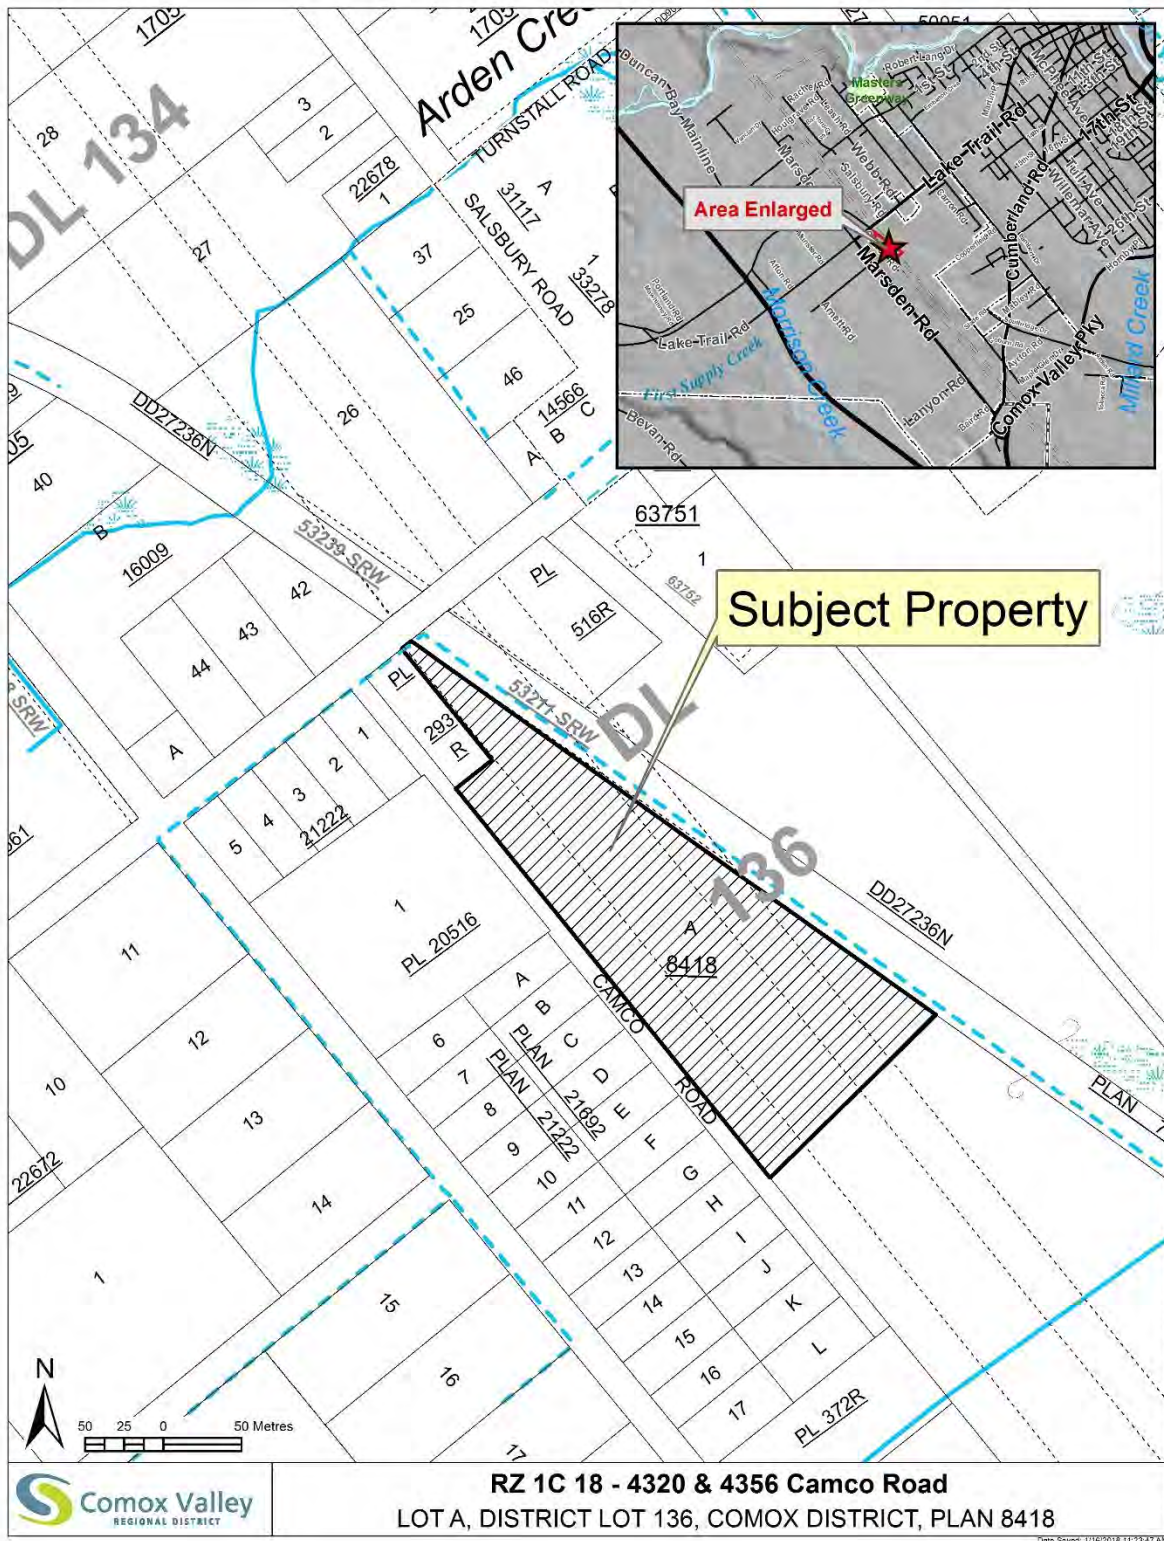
DL 134
1705
1705
Arden Creek
TURNSTALL ROAD
SALSBURY ROAD
28
3
2
22678
1
27
31117
A
37
1
33278
25
46
14566
C
B
A
26
DD27236N
40
B
16009
53239 SRW
63751
1
63752
PL
516R
42
43
44
A
SRW
PL
293
R
53271 SRW
DL 136
1
2
3
4
5
21222
1
PL 20516
A
8418
DD27236N
11
12
10
13
14
22672
1
15
16
6
7
8
9
10
11
12
13
14
15
16
17
17
A
B
C
D
E
F
G
H
I
J
K
L
PLAN 21692
PLAN 21222
CAMCO ROAD
PLAN
PL 372R
61

Subject Property

Area Enlarged
Robert Lang Dr
Masters Greenway
Duncan Bay Mainline
Lake Trail Rd
Marsden Rd
Webb Rd
Salsbury Rd
Cumberland Rd
Willemar Ave
26th St
17th St
Lake Trail Rd
Morrison Creek
First Supply Creek
Bevan Rd
Lanyon Rd
Comox Valley Pky
Millard Creek

N
50 25 0 50 Metres

Comox Valley REGIONAL DISTRICT
RZ 1C 18 - 4320 & 4356 Camco Road
LOT A, DISTRICT LOT 136, COMOX DISTRICT, PLAN 8418